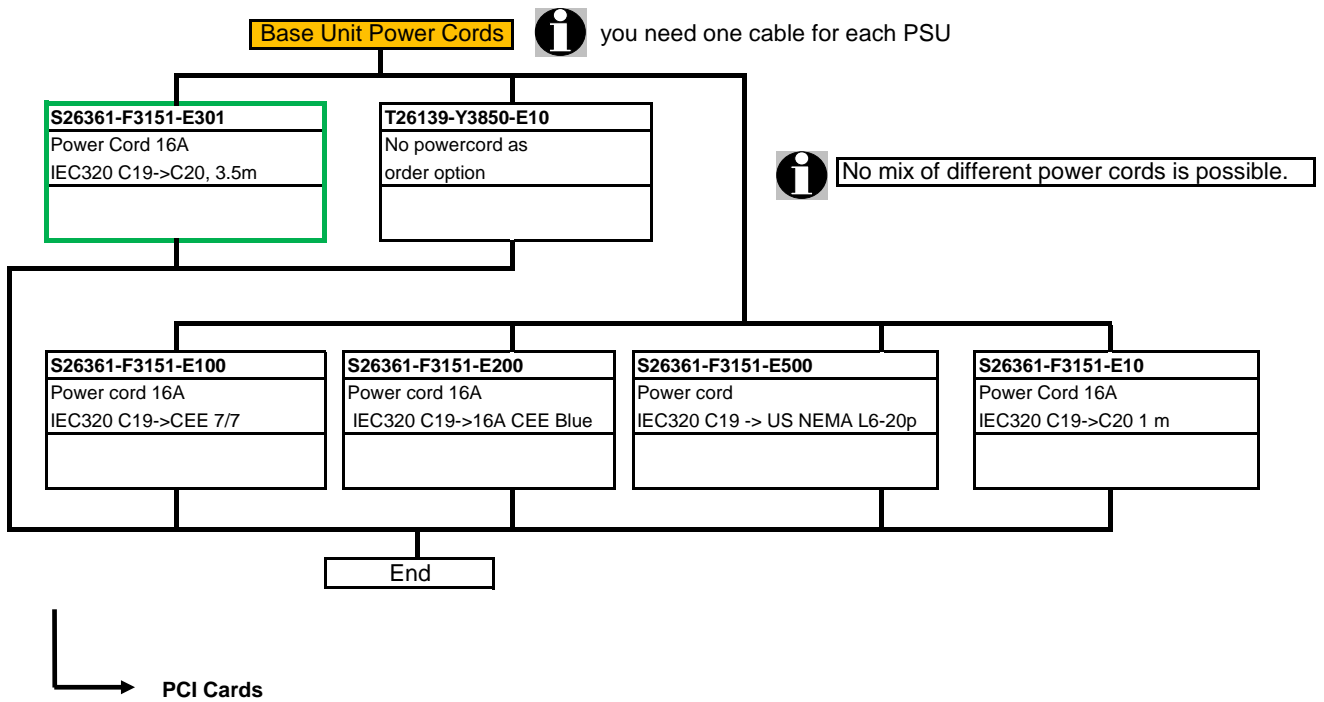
Base Unit Power Cords

you need one cable for each PSU

S26361-F3151-E301
Power Cord 16A
IEC320 C19->C20, 3.5m

T26139-Y3850-E10
No powercord as
order option

No mix of different power cords is possible.

S26361-F3151-E100
Power cord 16A
IEC320 C19->CEE 7/7

S26361-F3151-E200
Power cord 16A
IEC320 C19->16A CEE Blue

S26361-F3151-E500
Power cord
IEC320 C19 -> US NEMA L6-20p

S26361-F3151-E10
Power Cord 16A
IEC320 C19->C20 1 m

End

PCI Cards